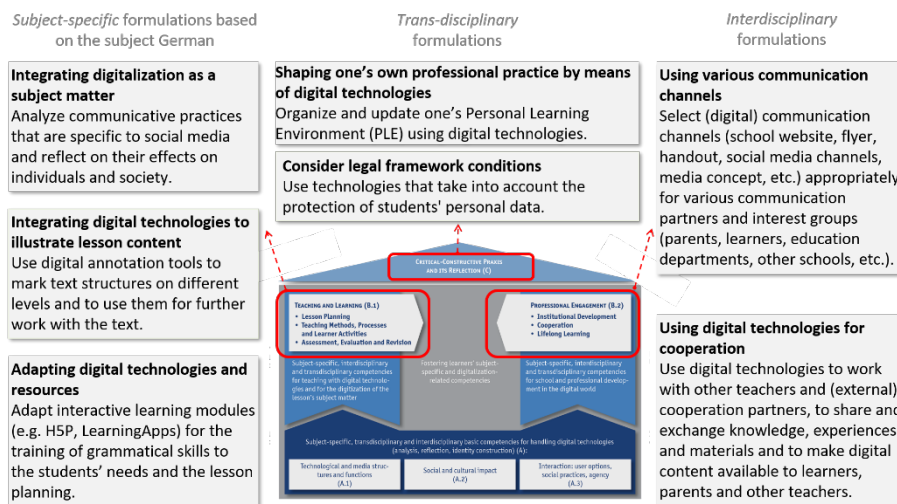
*Subject-specific* formulations based on the subject German

*Trans-disciplinary* formulations

*Interdisciplinary* formulations

**Integrating digitalization as a subject matter**
Analyze communicative practices that are specific to social media and reflect on their effects on individuals and society.

**Shaping one's own professional practice by means of digital technologies**
Organize and update one's Personal Learning Environment (PLE) using digital technologies.

**Using various communication channels**
Select (digital) communication channels (school website, flyer, handout, social media channels, media concept, etc.) appropriately for various communication partners and interest groups (parents, learners, education departments, other schools, etc.).

**Consider legal framework conditions**
Use technologies that take into account the protection of students' personal data.

**Integrating digital technologies to illustrate lesson content**
Use digital annotation tools to mark text structures on different levels and to use them for further work with the text.

Critical-Constructive Praxis and its Reflection (C)

Teaching and Learning (B.1)
• Lesson Planning
• Teaching Methods, Processes and Learner Activities
• Assessment, Evaluation and Revision

Professional Engagement (B.2)
• Institutional Development
• Cooperation
• Lifelong Learning

Subject-specific, interdisciplinary and transdisciplinary competencies for teaching with digital technologies and for the digitization of the lesson's subject matter

Fostering learners' subject-specific and digitalization-related competencies

Subject-specific, interdisciplinary and transdisciplinary competencies for school and professional development in the digital world

Subject-specific, transdisciplinary and interdisciplinary basic competencies for handling digital technologies (analysis, reflection, identity construction) (A):

Technological and media structures and functions (A.1)

Social and cultural impact (A.2)

Interaction: user options, social practices, agency (A.3)

**Using digital technologies for cooperation**
Use digital technologies to work with other teachers and (external) cooperation partners, to share and exchange knowledge, experiences and materials and to make digital content available to learners, parents and other teachers.

**Adapting digital technologies and resources**
Adapt interactive learning modules (e.g. H5P, LearningApps) for the training of grammatical skills to the students' needs and the lesson planning.